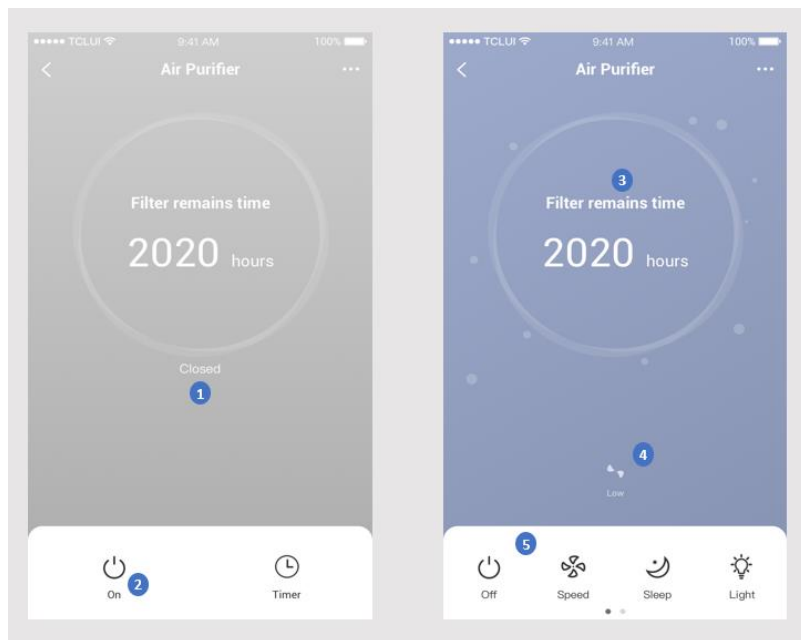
●●●●● TCLUI 9:41 AM 100%

Air Purifier

Filter remains time

2020 hours

Closed

1

On 2

Timer

●●●●● TCLUI 9:41 AM 100%

Air Purifier

3

Filter remains time

2020 hours

4

Low

5

Off

Speed

Sleep

Light